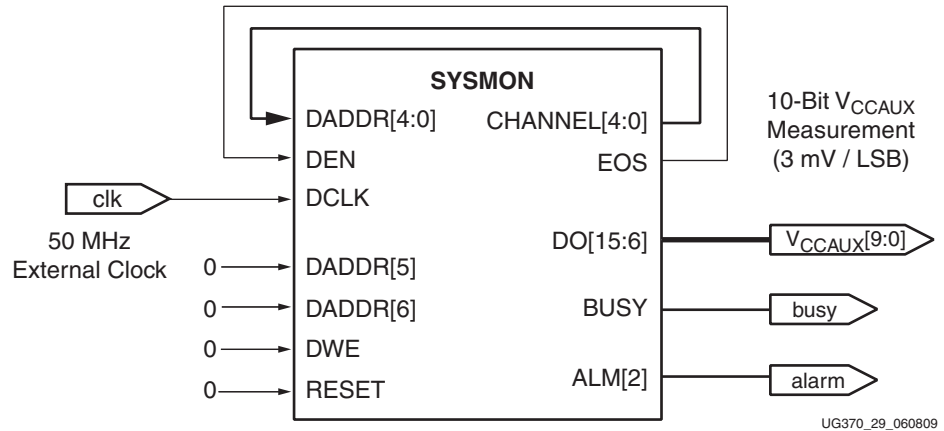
SYSMON

DADDR[4:0]
DEN
DCLK
DADDR[5]
DADDR[6]
DWE
RESET

CHANNEL[4:0]
EOS
DO[15:6]
BUSY
ALM[2]

10-Bit $V_{CCAUX}$ Measurement (3 mV / LSB)

clk

50 MHz External Clock

0
0
0
0

$V_{CCAUX}[9:0]$
busy
alarm

UG370_29_060809